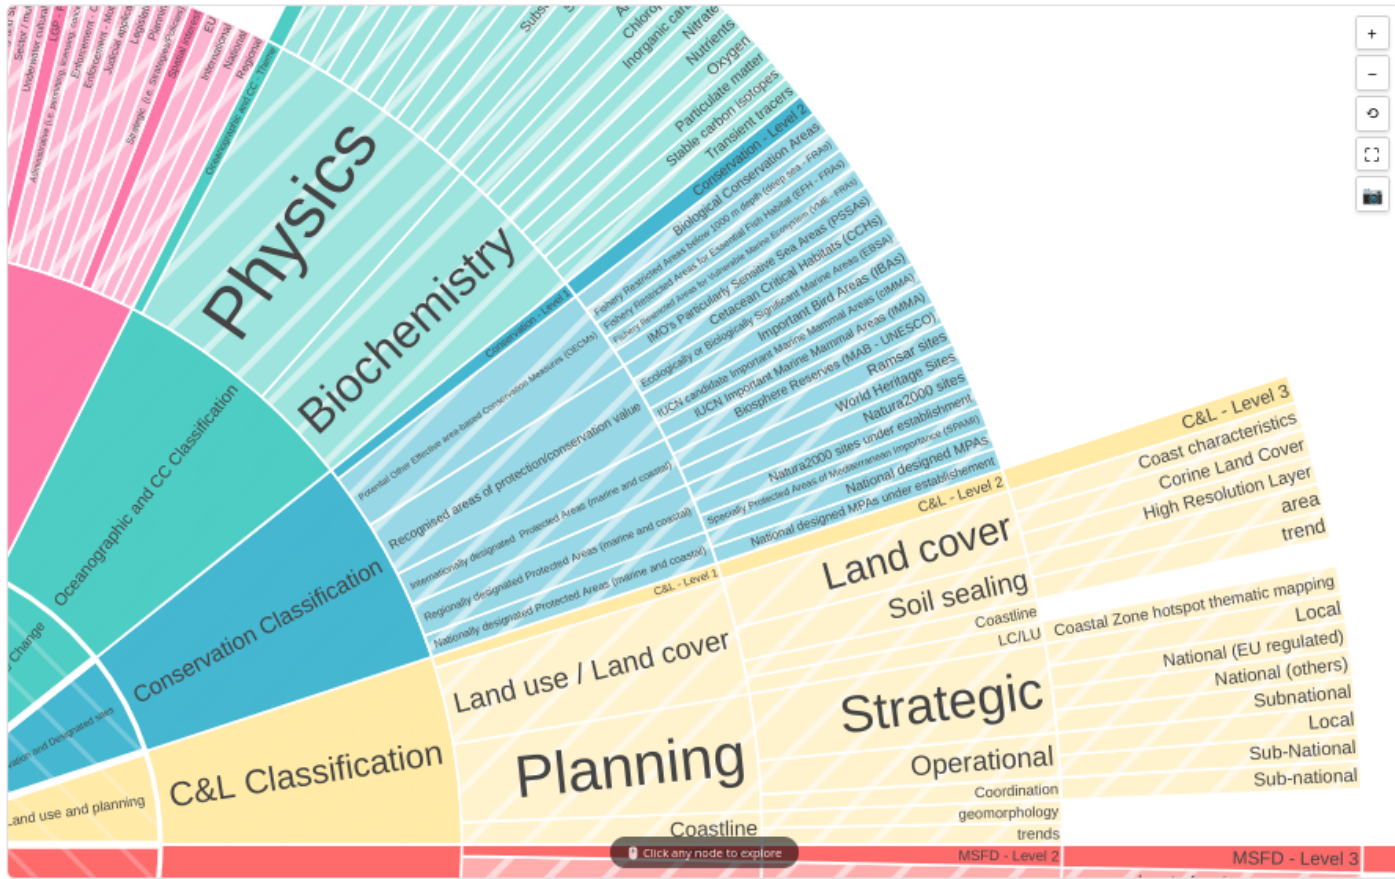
+
−
⟲
⛶
📷

Physics
Biochemistry
Subs
Chlorop
Inorganic carb
Nitrate
Nutrients
Oxygen
Particulate matter
Stable carbon isotopes
Transient tracers
Conservation - Level 2
Biological Conservation Areas
Fishery Restricted Areas below 1000 m depth (deep sea - FRAs)
Fishery Restricted Areas for Essential Fish Habitat (EFH - FRAs)
Fishery Restricted Areas for Vulnerable Marine Ecosystem (VME - FRAs)
IMO's Particularly Sensitive Sea Areas (PSSAs)
Cetacean Critical Habitats (CCHs)
Ecologically or Biologically Significant Marine Areas (EBSA)
Important Bird Areas (IBAs)
IUCN candidate Important Marine Mammal Areas (cIMMA)
IUCN Important Marine Mammal Areas (IMMA)
Biosphere Reserves (MAB - UNESCO)
Ramsar sites
World Heritage Sites
Natura2000 sites
Natura2000 sites under establishment
Specially Protected Areas of Mediterranean Importance (SPAMI)
National designed MPAs
National designed MPAs under establishment
Conservation - Level 1
Potential Other Effective area-based Conservation Measures (OECMs)
Recognised areas of protection/conservation value
Internationally designated Protected Areas (marine and coastal)
Regionally designated Protected Areas (marine and coastal)
Nationally designated Protected Areas (marine and coastal)
Oceanographic and CC Classification
Conservation Classification
C&L Classification
Change
ation and Designated sites
Land use and planning
C&L - Level 1
C&L - Level 2
C&L - Level 3
Coast characteristics
Corine Land Cover
High Resolution Layer
area
trend
Land cover
Soil sealing
Coastline
LC/LU
Land use / Land cover
Planning
Coastline
Strategic
Operational
Coordination
geomorphology
trends
Coastal Zone hotspot thematic mapping
Local
National (EU regulated)
National (others)
Subnational
Local
Sub-National
Sub-national
MSFD - Level 2
MSFD - Level 3
Click any node to explore
Sector
Underwater cultural
LGP
Enforcement
Judicial
Legislati
Planning
Spatial interest
EU
International
National
Regional
Administrative (i.e. permitting, licensing, survey)
Strategic (i.e. Strategies/Policies)
Oceanographic and CC - Thematic